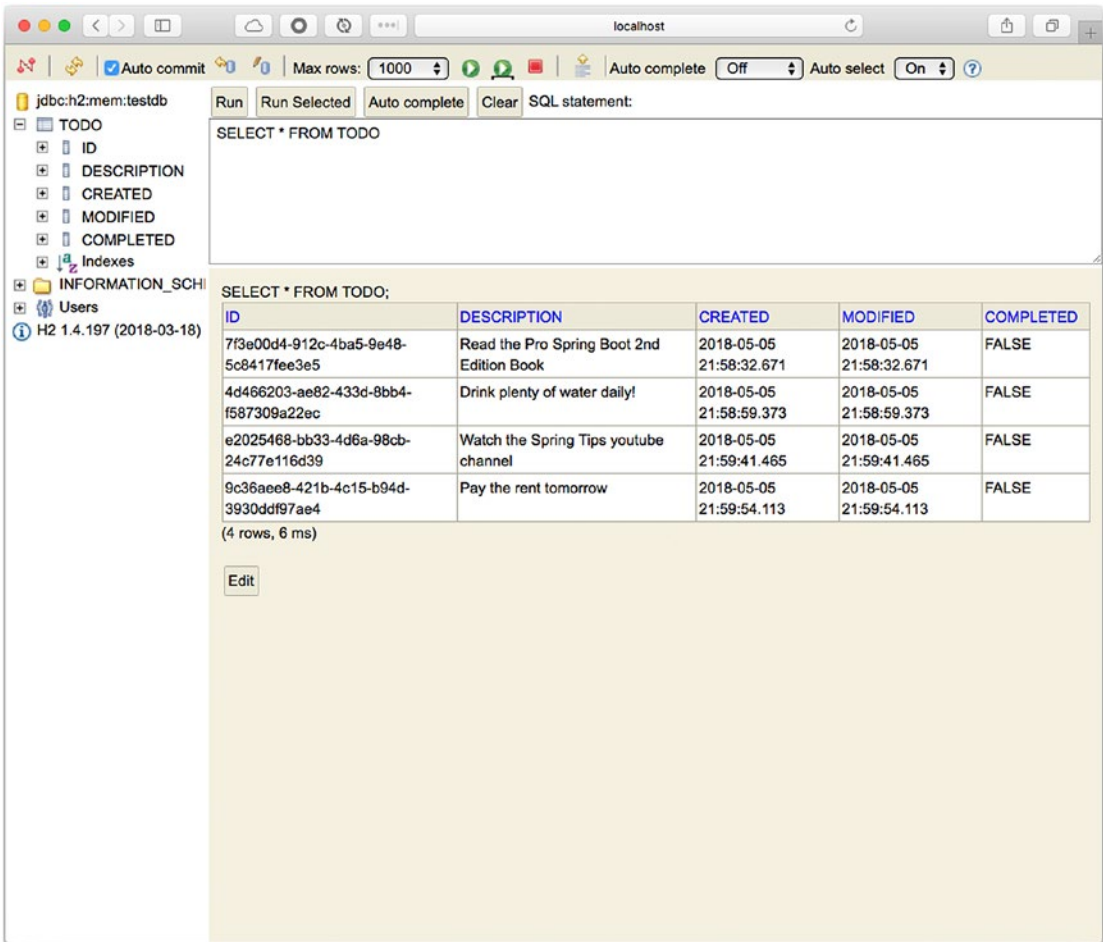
localhost

Auto commit Max rows: 1000 Auto complete Off Auto select On

jdbc:h2:mem:testdb
TODO
ID
DESCRIPTION
CREATED
MODIFIED
COMPLETED
Indexes
INFORMATION_SCH
Users
H2 1.4.197 (2018-03-18)

Run Run Selected Auto complete Clear SQL statement:

SELECT * FROM TODO

SELECT * FROM TODO;

| ID | DESCRIPTION | CREATED | MODIFIED | COMPLETED |
|---|---|---|---|---|
| 7f3e00d4-912c-4ba5-9e48-5c8417fee3e5 | Read the Pro Spring Boot 2nd Edition Book | 2018-05-05 21:58:32.671 | 2018-05-05 21:58:32.671 | FALSE |
| 4d466203-ae82-433d-8bb4-f587309a22ec | Drink plenty of water daily! | 2018-05-05 21:58:59.373 | 2018-05-05 21:58:59.373 | FALSE |
| e2025468-bb33-4d6a-98cb-24c77e116d39 | Watch the Spring Tips youtube channel | 2018-05-05 21:59:41.465 | 2018-05-05 21:59:41.465 | FALSE |
| 9c36aee8-421b-4c15-b94d-3930ddf97ae4 | Pay the rent tomorrow | 2018-05-05 21:59:54.113 | 2018-05-05 21:59:54.113 | FALSE |

(4 rows, 6 ms)

Edit